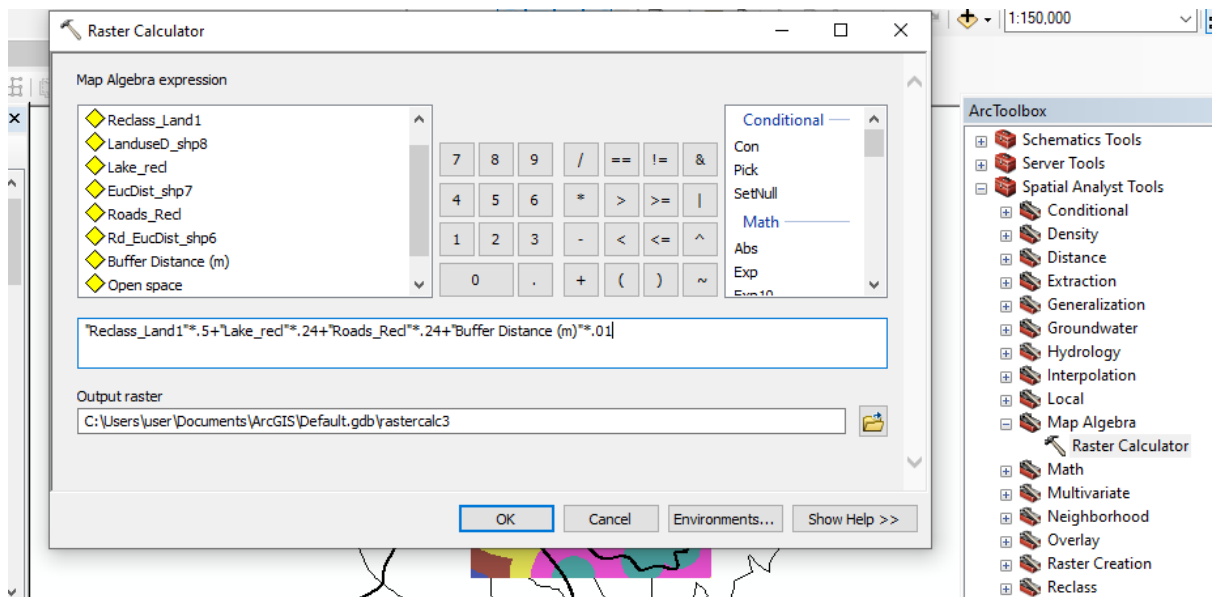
Raster Calculator

Map Algebra expression

Reclass_Land1
LanduseD_shp8
Lake_recl
EucDist_shp7
Roads_Recl
Rd_EucDist_shp6
Buffer Distance (m)
Open space

| 7 | 8 | 9 | / | == | != | & |
|---|---|---|---|---|---|---|
| 4 | 5 | 6 | * | > | >= | \| |
| 1 | 2 | 3 | - | < | <= | ^ |
| 0 | | . | + | ( | ) | ~ |

Conditional
Con
Pick
SetNull
Math
Abs
Exp
Exp10

"Reclass_Land1"*.5+"Lake_recl"*.24+"Roads_Recl"*.24+"Buffer Distance (m)"*.01

Output raster
C:\Users\user\Documents\ArcGIS\Default.gdb\rastercalc3

OK Cancel Environments... Show Help >>

1:150,000

ArcToolbox
Schematics Tools
Server Tools
Spatial Analyst Tools
Conditional
Density
Distance
Extraction
Generalization
Groundwater
Hydrology
Interpolation
Local
Map Algebra
Raster Calculator
Math
Multivariate
Neighborhood
Overlay
Raster Creation
Reclass